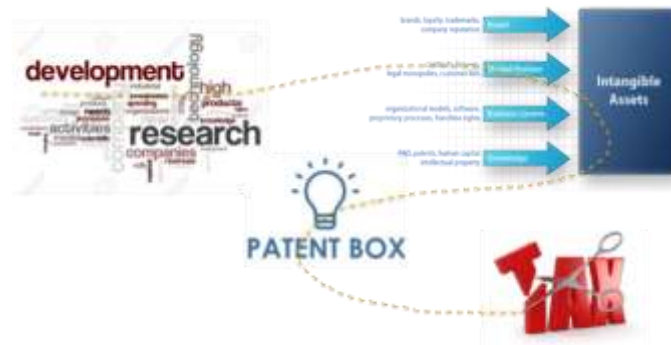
development
high
research
activities
companies
technology
products

brands, loyalty, trademarks, company reputation
Brand

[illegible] legal monopolies, customer lists
Market Power

organizational models, software, proprietary processes, franchise rights
Business Systems

R&D, patents, human capital, intellectual property
Knowledge

Intangible Assets

PATENT BOX

TAX